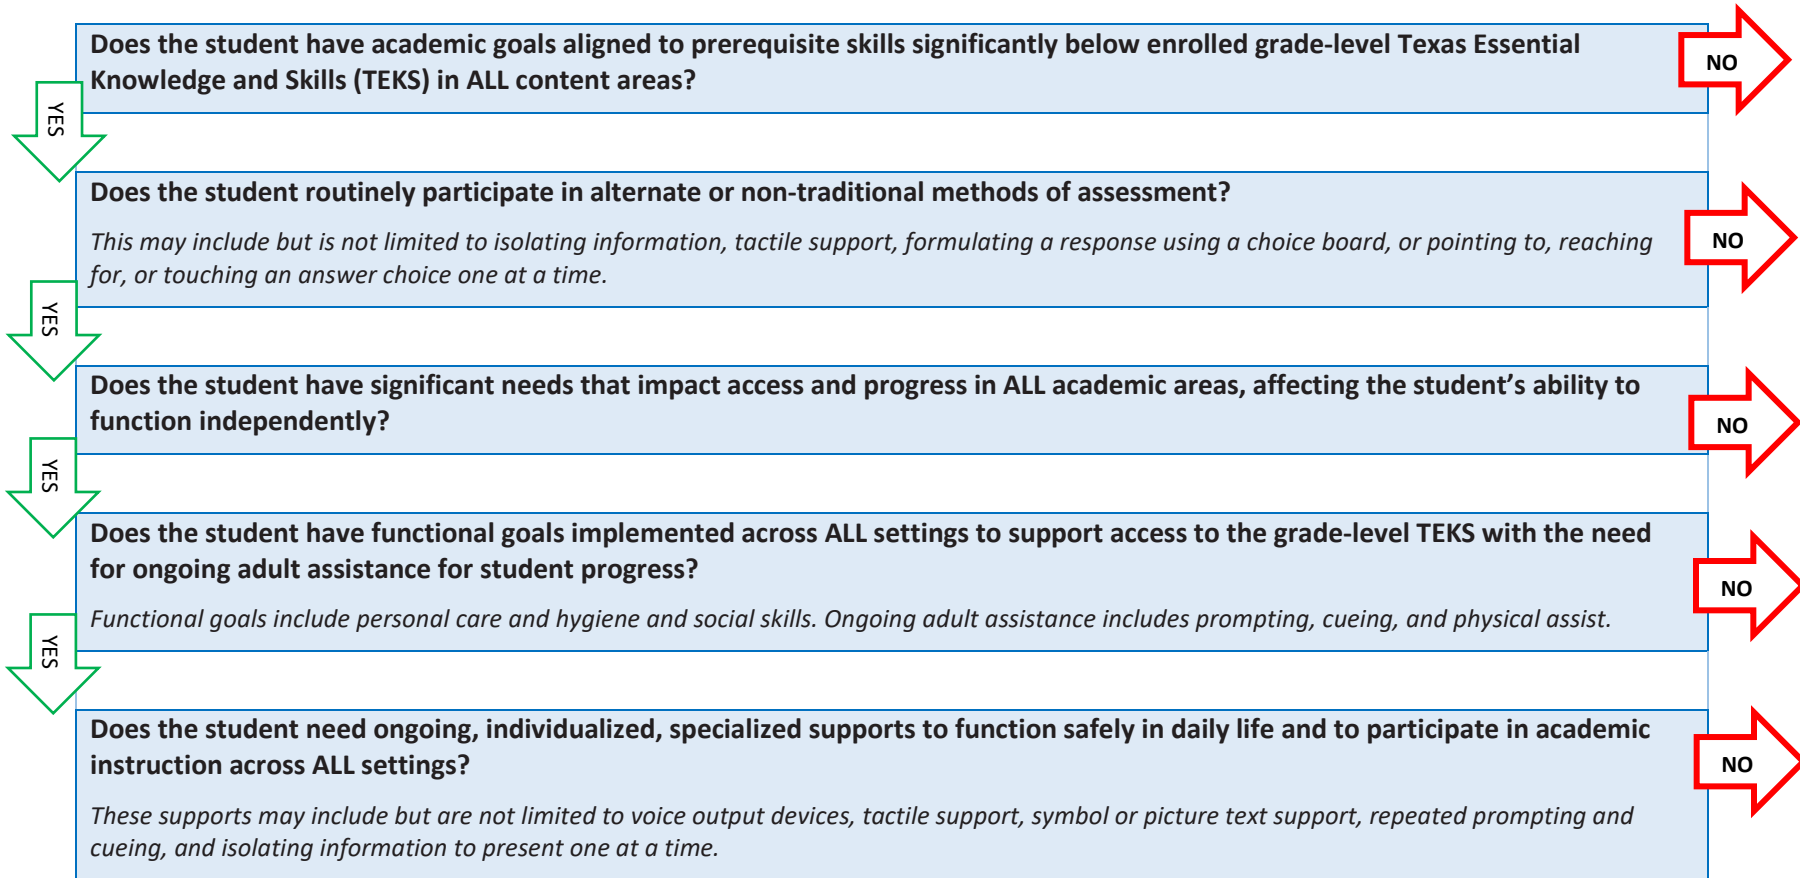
Does the student have academic goals aligned to prerequisite skills significantly below enrolled grade-level Texas Essential Knowledge and Skills (TEKS) in ALL content areas?

NO

YES

Does the student routinely participate in alternate or non-traditional methods of assessment?

*This may include but is not limited to isolating information, tactile support, formulating a response using a choice board, or pointing to, reaching for, or touching an answer choice one at a time.*

NO

YES

Does the student have significant needs that impact access and progress in ALL academic areas, affecting the student's ability to function independently?

NO

YES

Does the student have functional goals implemented across ALL settings to support access to the grade-level TEKS with the need for ongoing adult assistance for student progress?

*Functional goals include personal care and hygiene and social skills. Ongoing adult assistance includes prompting, cueing, and physical assist.*

NO

YES

Does the student need ongoing, individualized, specialized supports to function safely in daily life and to participate in academic instruction across ALL settings?

*These supports may include but are not limited to voice output devices, tactile support, symbol or picture text support, repeated prompting and cueing, and isolating information to present one at a time.*

NO